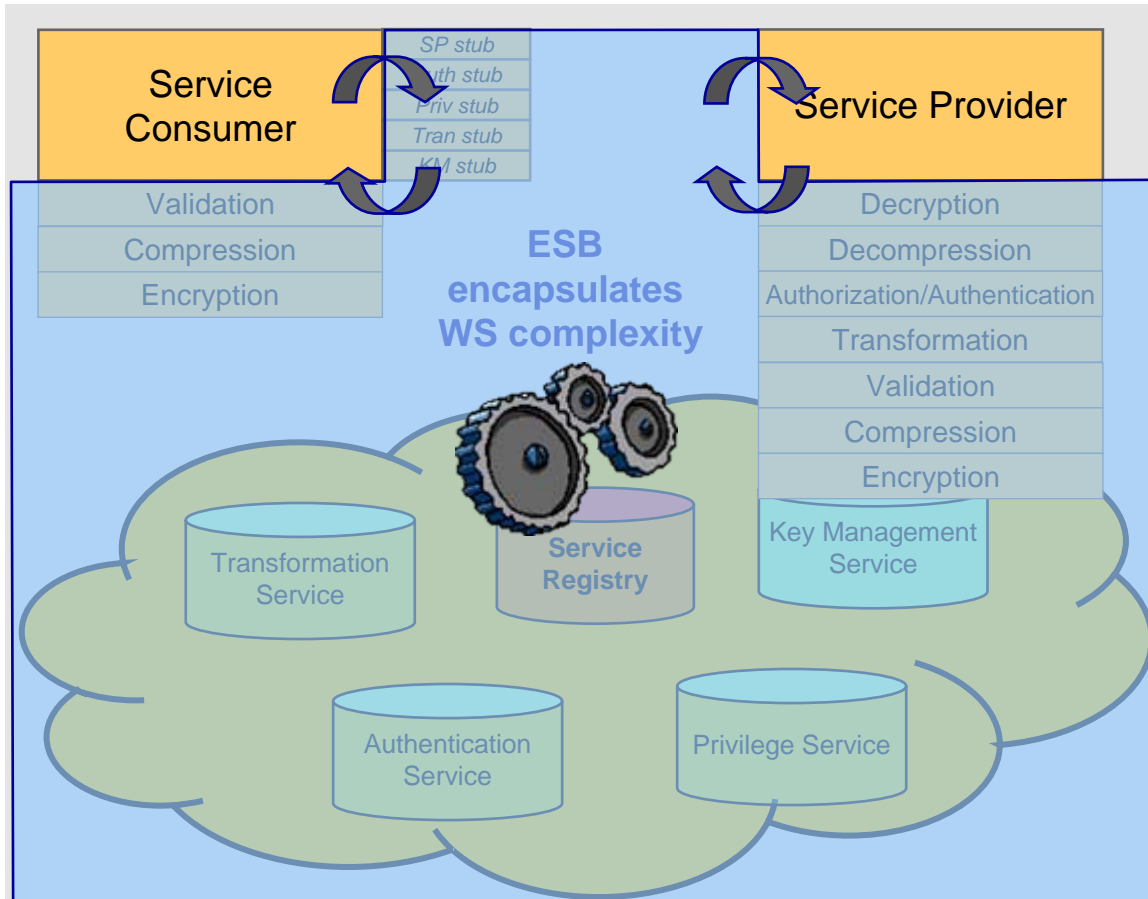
Service Consumer

SP stub
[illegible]th stub
Priv stub
Tran stub
KM stub

Service Provider

Validation
Compression
Encryption

ESB encapsulates WS complexity

Decryption
Decompression
Authorization/Authentication
Transformation
Validation
Compression
Encryption

Transformation Service

Service Registry

Key Management Service

Authentication Service

Privilege Service